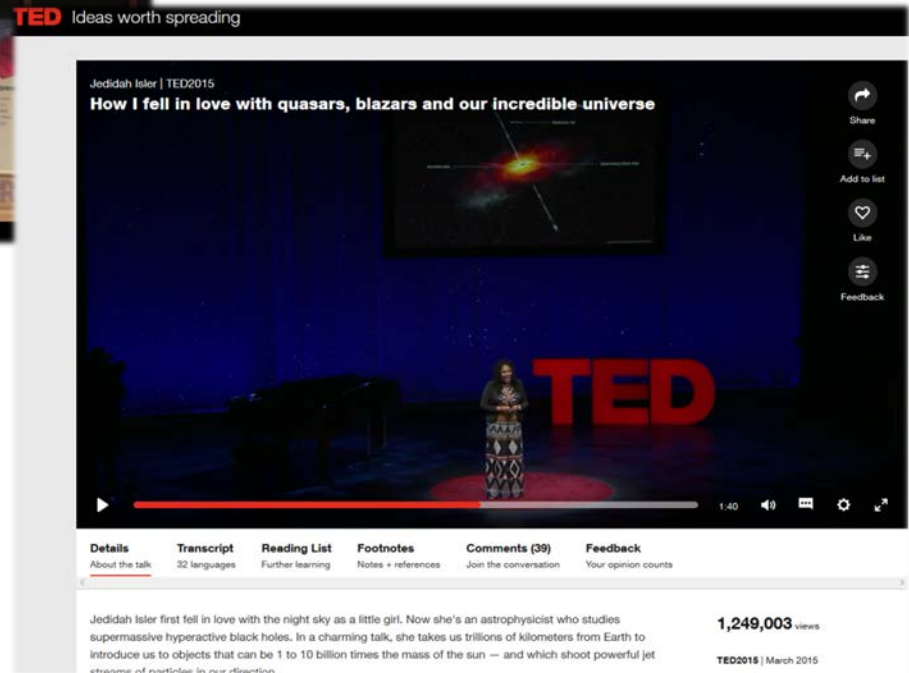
TED Ideas worth spreading

Jedidah Isler | TED2015

How I fell in love with quasars, blazars and our incredible universe

Share

Add to list

Like

Feedback

TED

1:40

Details
About the talk

Transcript
32 languages

Reading List
Further learning

Footnotes
Notes + references

Comments (39)
Join the conversation

Feedback
Your opinion counts

Jedidah Isler first fell in love with the night sky as a little girl. Now she's an astrophysicist who studies supermassive hyperactive black holes. In a charming talk, she takes us trillions of kilometers from Earth to introduce us to objects that can be 1 to 10 billion times the mass of the sun — and which shoot powerful jet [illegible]

1,249,003 views

TED2015 | March 2015